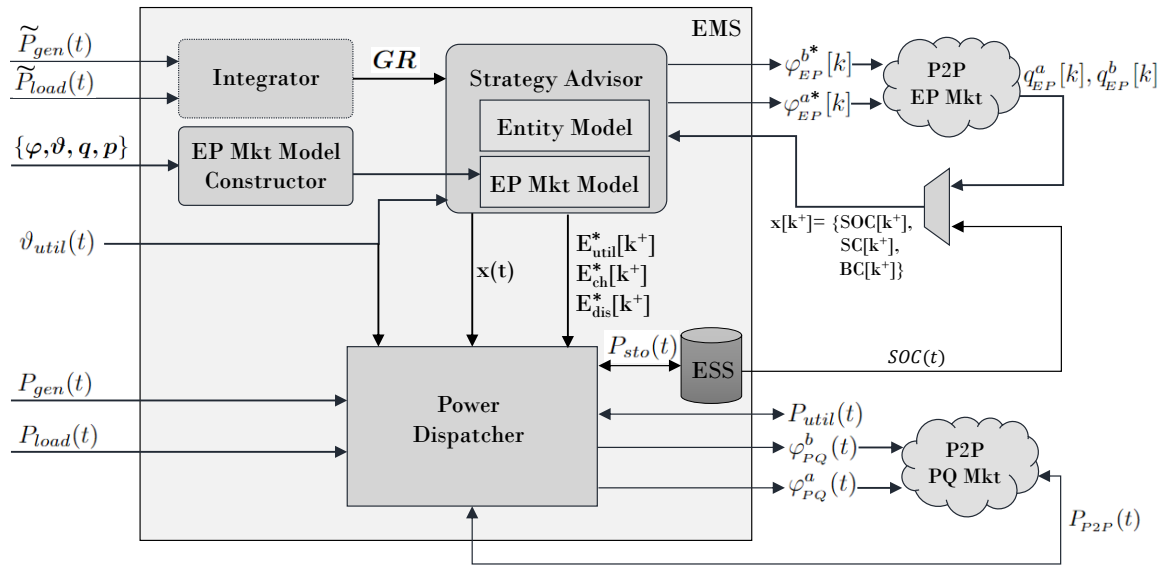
EMS

$\widetilde{P}_{gen}(t)$

$\widetilde{P}_{load}(t)$

Integrator

$\boldsymbol{GR}$

Strategy Advisor

Entity Model

EP Mkt Model

$\{\boldsymbol{\varphi}, \boldsymbol{\vartheta}, \boldsymbol{q}, \boldsymbol{p}\}$

EP Mkt Model Constructor

$\varphi_{EP}^{b*}[k]$

$\varphi_{EP}^{a*}[k]$

P2P EP Mkt

$q_{EP}^{a}[k], q_{EP}^{b}[k]$

x[k$^+$]= {SOC[k$^+$], SC[k$^+$], BC[k$^+$]}

$\vartheta_{util}(t)$

x(t)

$\mathbf{E}^*_{util}[k^+]$
$\mathbf{E}^*_{ch}[k^+]$
$\mathbf{E}^*_{dis}[k^+]$

$P_{sto}(t)$

ESS

$SOC(t)$

$P_{gen}(t)$

$P_{load}(t)$

Power Dispatcher

$P_{util}(t)$

$\varphi_{PQ}^{b}(t)$

$\varphi_{PQ}^{a}(t)$

P2P PQ Mkt

$P_{P2P}(t)$